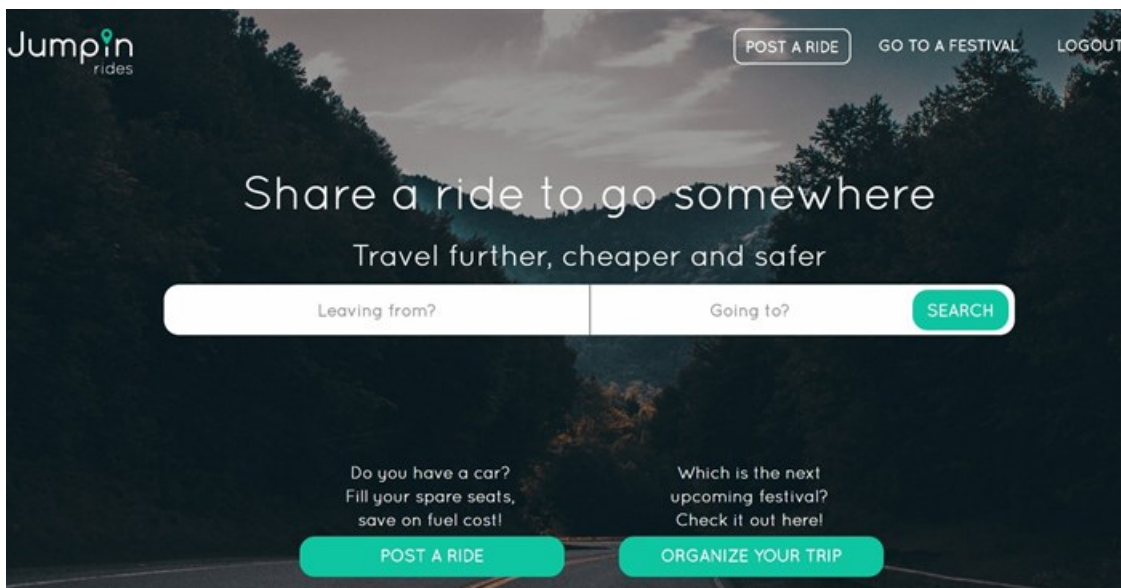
Jumpin rides

POST A RIDE GO TO A FESTIVAL LOGOUT

Share a ride to go somewhere

Travel further, cheaper and safer

Leaving from? Going to? SEARCH

Do you have a car? Fill your spare seats, save on fuel cost!

POST A RIDE

Which is the next upcoming festival? Check it out here!

ORGANIZE YOUR TRIP